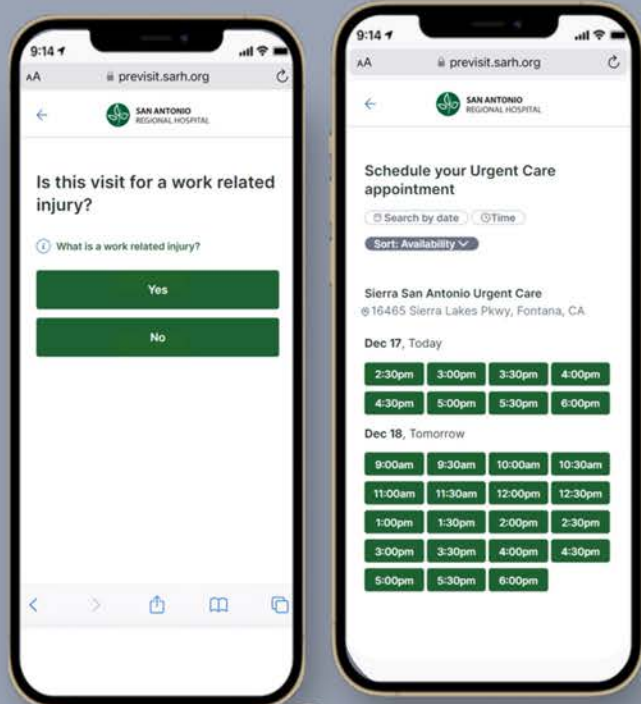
9:14

AA previsit.sarh.org

SAN ANTONIO REGIONAL HOSPITAL

Is this visit for a work related injury?

What is a work related injury?

Yes

No

9:14

AA previsit.sarh.org

SAN ANTONIO REGIONAL HOSPITAL

Schedule your Urgent Care appointment

Search by date

Time

Sort: Availability

Sierra San Antonio Urgent Care
16465 Sierra Lakes Pkwy, Fontana, CA

Dec 17, Today

| 2:30pm | 3:00pm | 3:30pm | 4:00pm |
|---|---|---|---|
| 4:30pm | 5:00pm | 5:30pm | 6:00pm |

Dec 18, Tomorrow

| 9:00am | 9:30am | 10:00am | 10:30am |
|---|---|---|---|
| 11:00am | 11:30am | 12:00pm | 12:30pm |
| 1:00pm | 1:30pm | 2:00pm | 2:30pm |
| 3:00pm | 3:30pm | 4:00pm | 4:30pm |
| 5:00pm | 5:30pm | 6:00pm | |